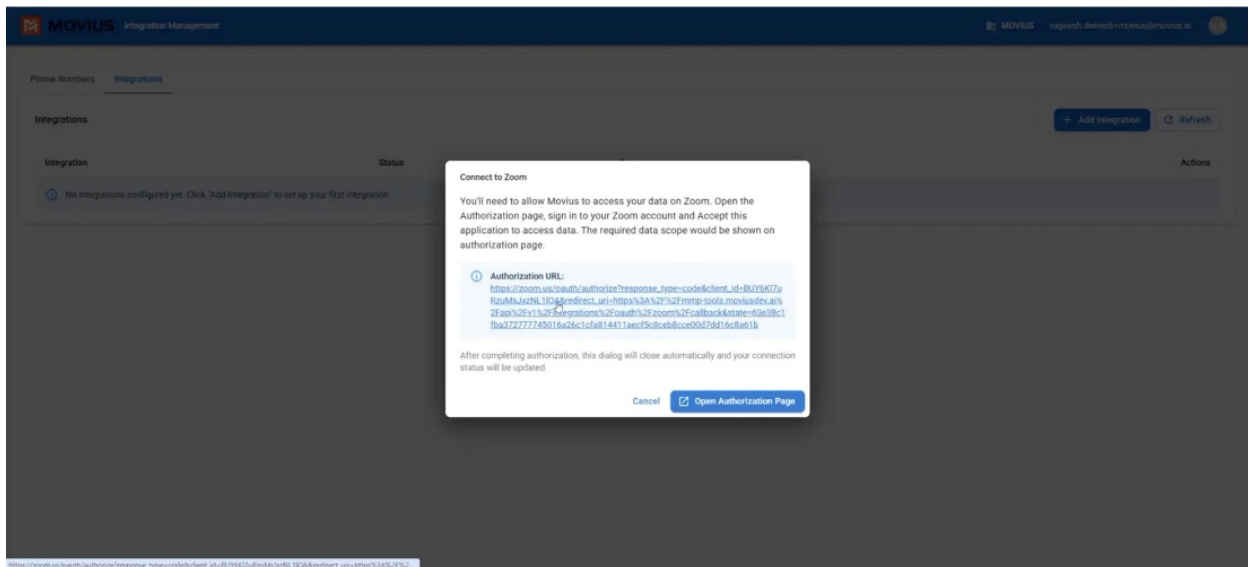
MOVIUS Integration Management

MOVIUS vageesh.dwivedi+movius@movius.ai

Phone Numbers Integrations

Integrations

+ Add Integration Refresh

Integration Status Actions

No integrations configured yet. Click 'Add Integration' to set up your first integration.

Connect to Zoom

You'll need to allow Movius to access your data on Zoom. Open the Authorization page, sign in to your Zoom account and Accept this application to access data. The required data scope would be shown on authorization page.

Authorization URL:
https://zoom.us/oauth/authorize?response_type=code&client_id=BUY6KI7uRzuMsJxzNL1lOA&redirect_uri=https%3A%2F%2Fmmp-tools.moviusdev.ai%2Fapi%2Fv1%2Fintegrations%2Foauth%2Fzoom%2Fcallback&state=63e38c1fba372777745016a26c1cfa814411aecf5c8ceb8cce00d7dd16c8a61b

After completing authorization, this dialog will close automatically and your connection status will be updated.

Cancel Open Authorization Page

https://zoom.us/oauth/authorize?response_type=code&client_id=BUY6KI7uRzuMsJxzNL1lOA&redirect_uri=https%3A%2F%2